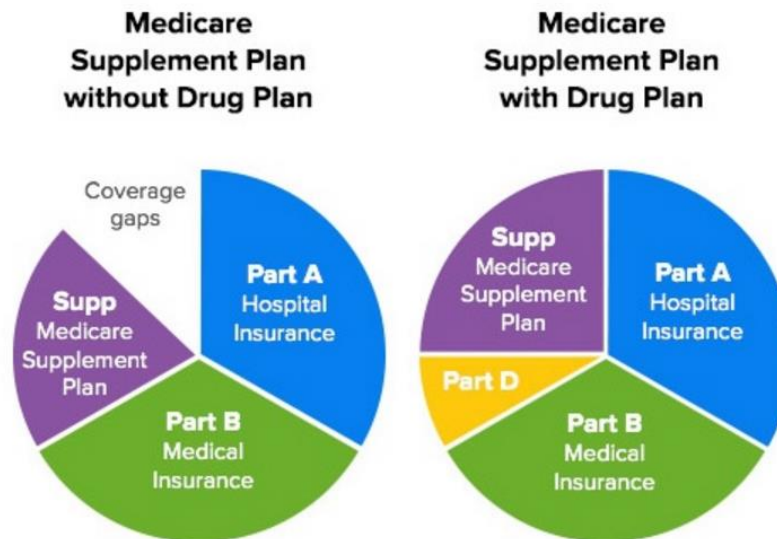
Medicare Supplement Plan without Drug Plan

Coverage gaps

Part A
Hospital Insurance

Supp
Medicare Supplement Plan

Part B
Medical Insurance

Medicare Supplement Plan with Drug Plan

Supp
Medicare Supplement Plan

Part A
Hospital Insurance

Part D

Part B
Medical Insurance